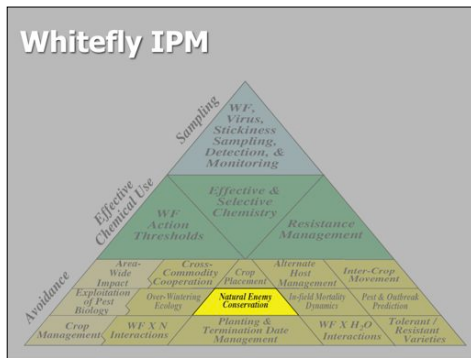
Whitefly IPM

Sampling

WF, Virus, Stickiness Sampling, Detection, & Monitoring

Effective Chemical Use

Effective & Selective Chemistry

WF Action Thresholds

Resistance Management

Avoidance

Area-Wide Impact

Cross-Commodity Cooperation

Crop Placement

Alternate Host Management

Inter-Crop Movement

Exploitation of Pest Biology

Over-Wintering Ecology

Natural Enemy Conservation

In-field Mortality Dynamics

Pest & Outbreak Prediction

Crop Management

WF X N Interactions

Planting & Termination Date Management

WF X $H_2O$ Interactions

Tolerant / Resistant Varieties